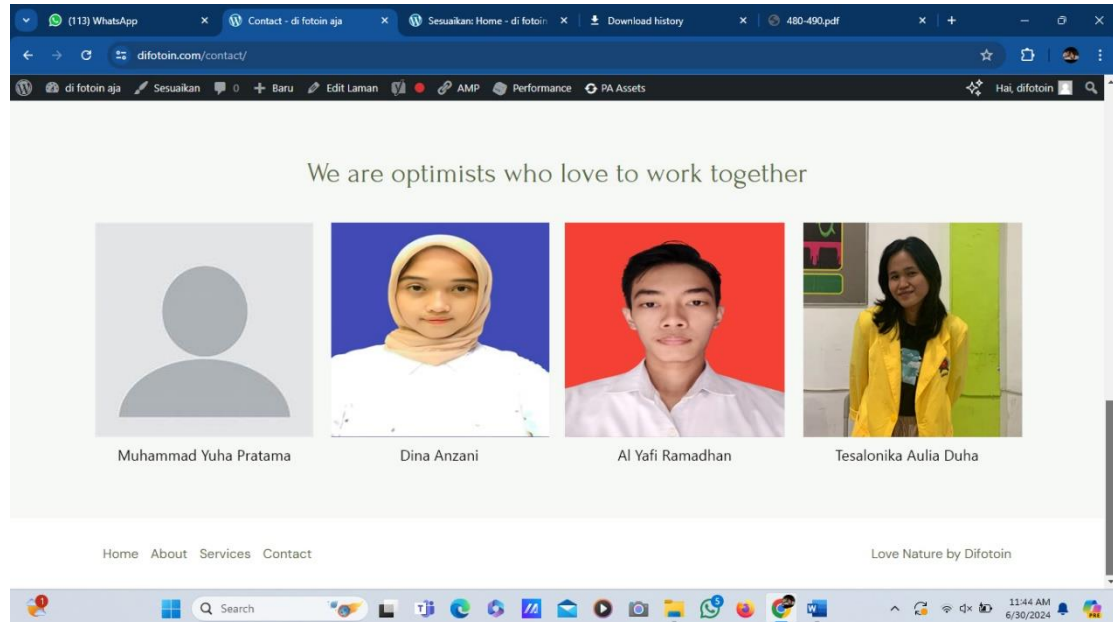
(113) WhatsApp
Contact - di fotoin aja
Sesuaikan: Home - di fotoin
Download history
480-490.pdf
difotoin.com/contact/
di fotoin aja Sesuaikan 0 Baru Edit Laman AMP Performance PA Assets
Hai, difotoin

We are optimists who love to work together

Muhammad Yuha Pratama
Dina Anzani
Al Yafi Ramadhan
Tesalonika Aulia Duha

Home About Services Contact
Love Nature by Difotoin

Search
11:44 AM
6/30/2024